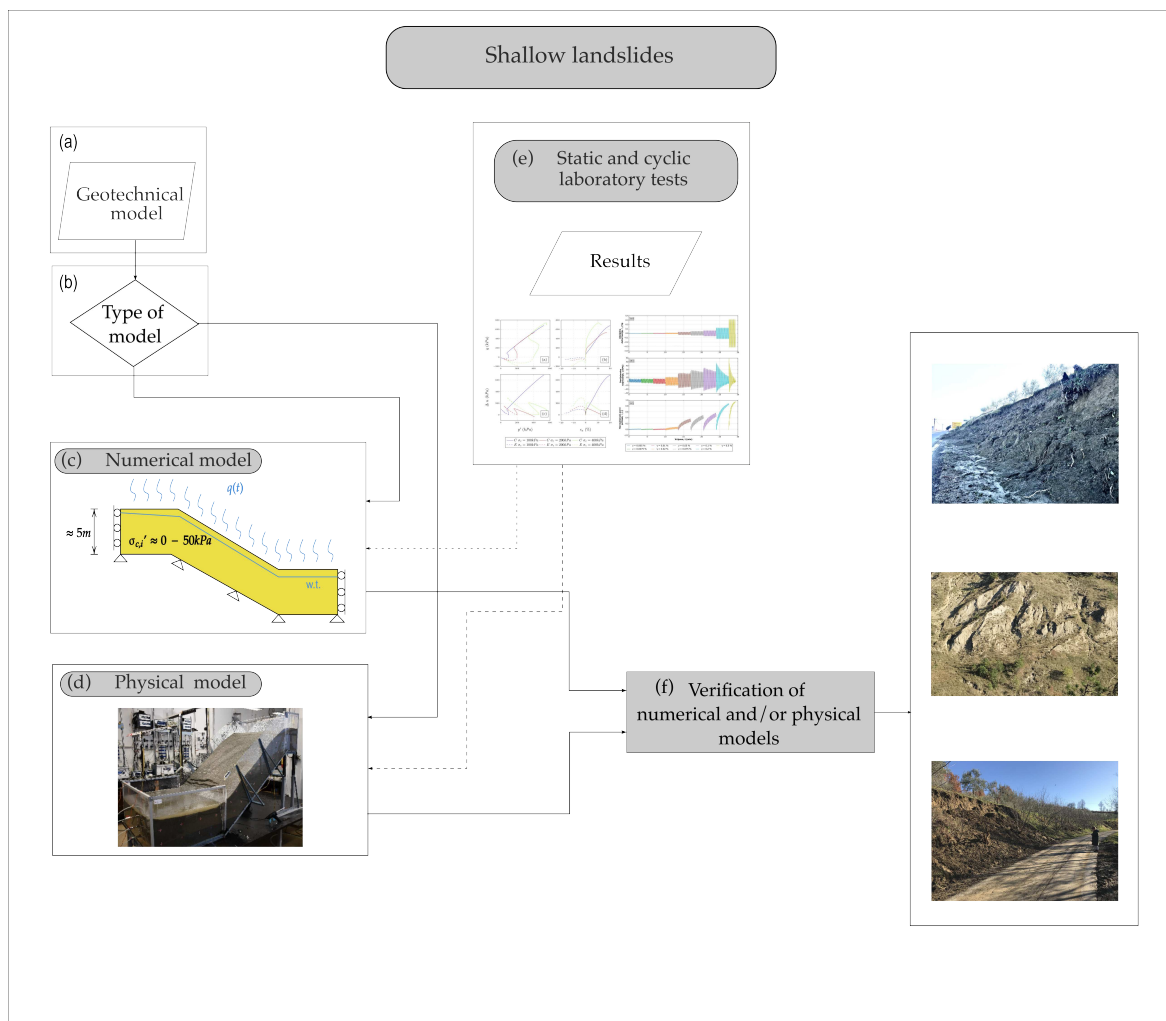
Shallow landslides

(a)

Geotechnical model

(b)

Type of model

(c) Numerical model

$q(t)$

$\approx 5m$

$\sigma_{c,i}' \approx 0 - 50kPa$

w.t.

(d) Physical model

(e) Static and cyclic laboratory tests

Results

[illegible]

(f) Verification of numerical and/or physical models